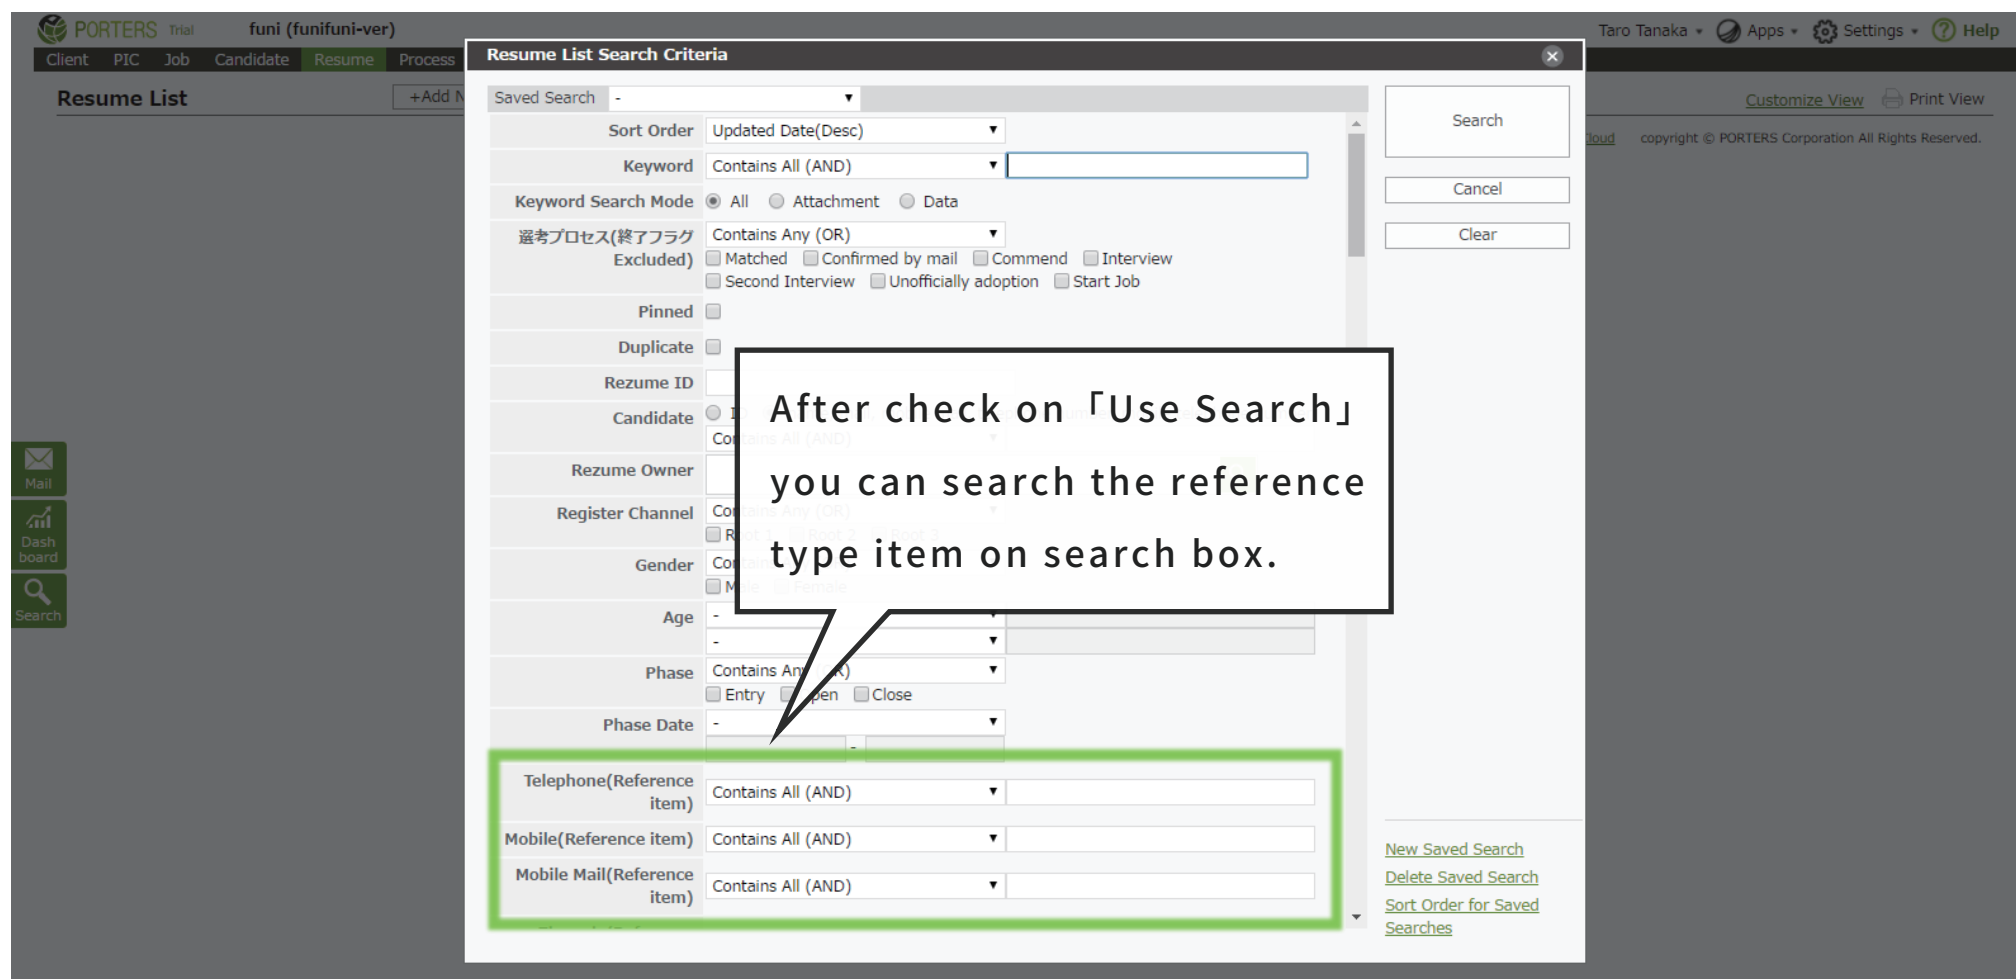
PORTERS Trial funi (funifuni-ver) Taro Tanaka Apps Settings Help

Client PIC Job Candidate Resume Process

Resume List +Add N

Customize View Print View

copyright © PORTERS Corporation All Rights Reserved.

Mail
Dash board
Search

Resume List Search Criteria

Saved Search -

| | |
|---|---|
| Sort Order | Updated Date(Desc) |
| Keyword | Contains All (AND) |
| Keyword Search Mode | All Attachment Data |
| 選考プロセス(終了フラグ Excluded) | Contains Any (OR) Matched Confirmed by mail Commend Interview Second Interview Unofficially adoption Start Job |
| Pinned | |
| Duplicate | |
| Rezume ID | |
| Candidate | Co |
| Rezume Owner | |
| Register Channel | Co R |
| Gender | Co M |
| Age | - - |
| Phase | Contains An R) Entry pen Close |
| Phase Date | - |
| Telephone(Reference item) | Contains All (AND) |
| Mobile(Reference item) | Contains All (AND) |
| Mobile Mail(Reference item) | Contains All (AND) |

Search
Cancel
Clear

New Saved Search
Delete Saved Search
Sort Order for Saved Searches

After check on「Use Search」you can search the reference type item on search box.